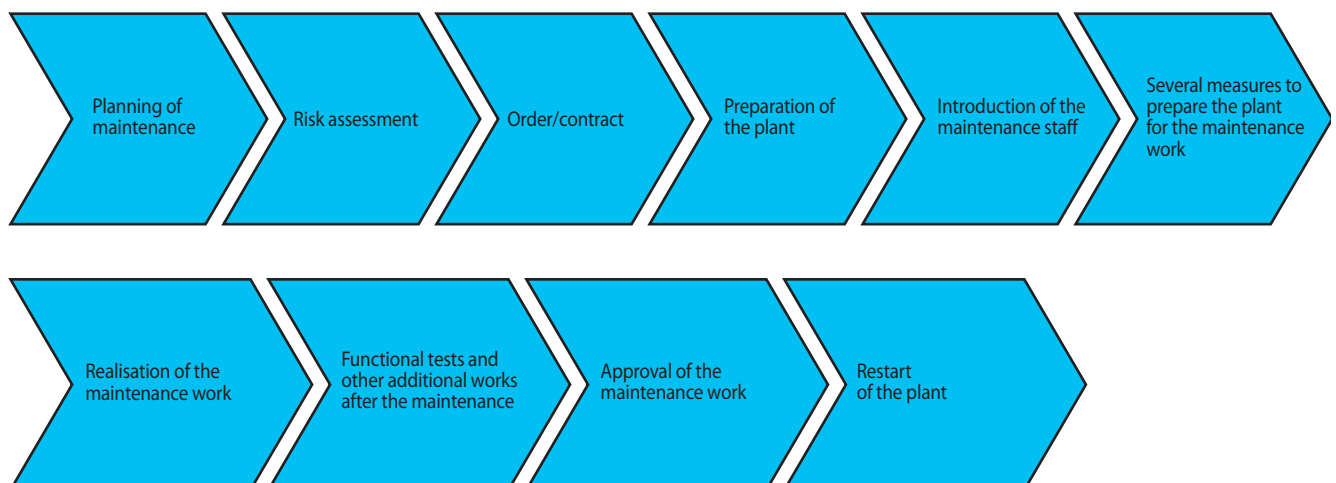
Planning of maintenance

Risk assessment

Order/contract

Preparation of the plant

Introduction of the maintenance staff

Several measures to prepare the plant for the maintenance work

Realisation of the maintenance work

Functional tests and other additional works after the maintenance

Approval of the maintenance work

Restart of the plant